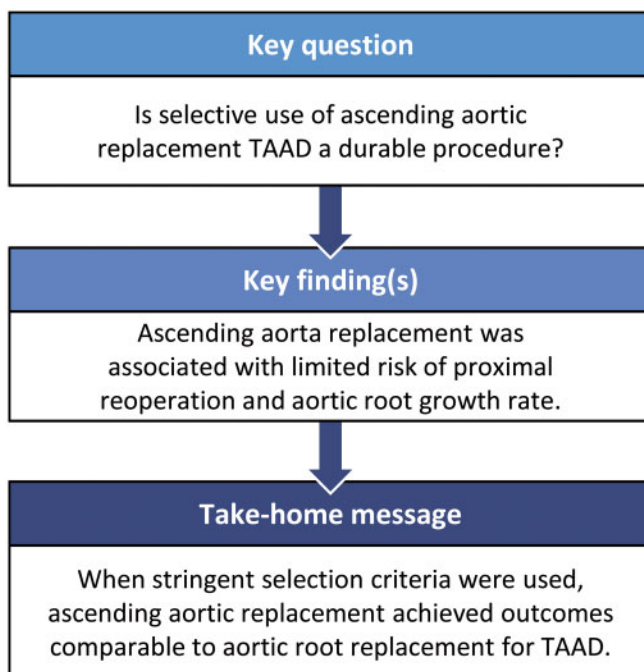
Key question

Is selective use of ascending aortic replacement TAAD a durable procedure?

Key finding(s)

Ascending aorta replacement was associated with limited risk of proximal reoperation and aortic root growth rate.

Take-home message

When stringent selection criteria were used, ascending aortic replacement achieved outcomes comparable to aortic root replacement for TAAD.